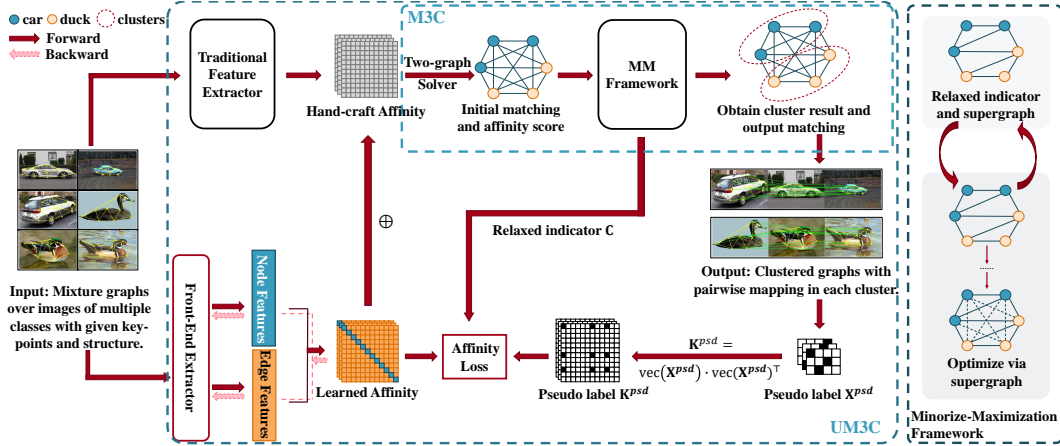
car duck clusters
Forward
Backward

Input: Mixture graphs over images of multiple classes with given key-points and structure.

Traditional Feature Extractor

Hand-craft Affinity

M3C

Two-graph Solver

Initial matching and affinity score

MM Framework

Obtain cluster result and output matching

Relaxed indicator C

Output: Clustered graphs with pairwise mapping in each cluster.

$\oplus$

Front-End Extractor

Node Features

Edge Features

Learned Affinity

Affinity Loss

Pseudo label $K^{psd}$

$K^{psd} =$ $\text{vec}(X^{psd}) \cdot \text{vec}(X^{psd})^\top$

Pseudo label $X^{psd}$

UM3C

Relaxed indicator and supergraph

Optimize via supergraph

Minorize-Maximization Framework